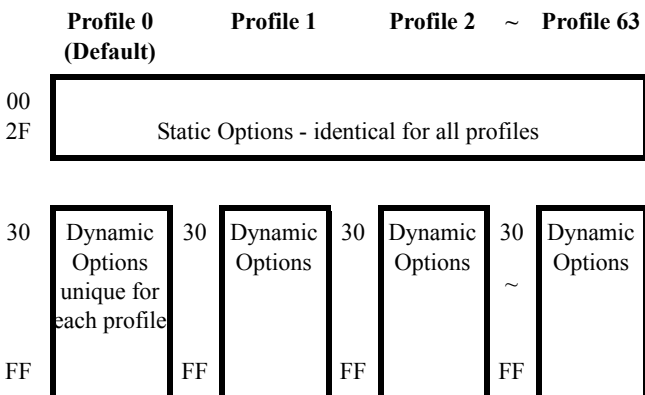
Profile 0 (Default)   Profile 1   Profile 2   ~   Profile 63

00
2F
Static Options - identical for all profiles

30
Dynamic Options unique for each profile
FF

30
Dynamic Options
FF

30
Dynamic Options
FF

30
~
FF
Dynamic Options